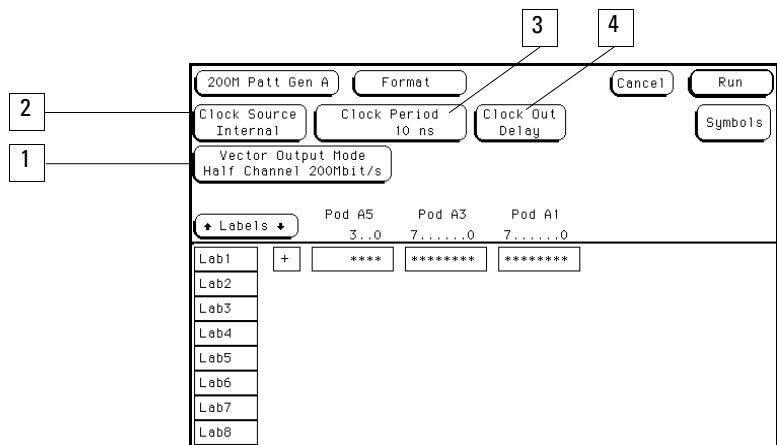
3
4
200M Patt Gen A
Format
Cancel
Run
2
Clock Source Internal
Clock Period 10 ns
Clock Out Delay
Symbols
1
Vector Output Mode Half Channel 200Mbit/s
Labels
Pod A5
Pod A3
Pod A1
3..0
7......0
7......0
Lab1
+
****
********
********
Lab2
Lab3
Lab4
Lab5
Lab6
Lab7
Lab8